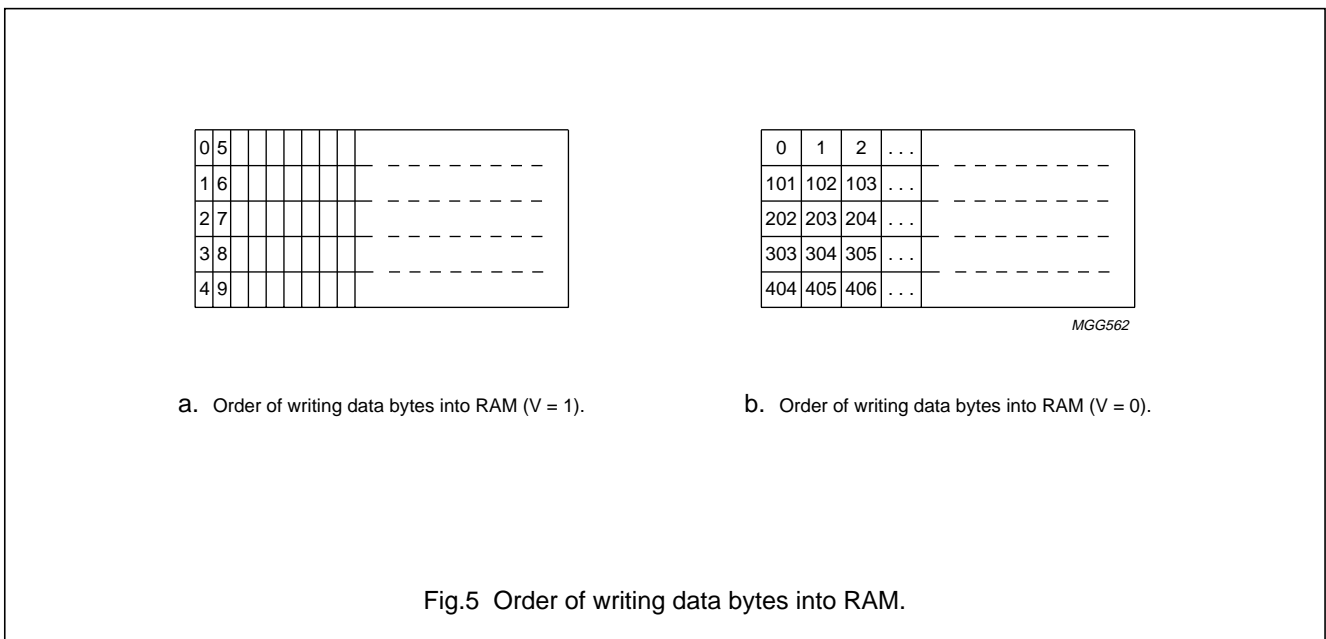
| 0 | 5 |
|---|---|
| 1 | 6 |
| 2 | 7 |
| 3 | 8 |
| 4 | 9 |

| 0 | 1 | 2 | ... |
|---|---|---|---|
| 101 | 102 | 103 | ... |
| 202 | 203 | 204 | ... |
| 303 | 304 | 305 | ... |
| 404 | 405 | 406 | ... |

MGG562

a. Order of writing data bytes into RAM (V = 1).

b. Order of writing data bytes into RAM (V = 0).

Fig.5 Order of writing data bytes into RAM.